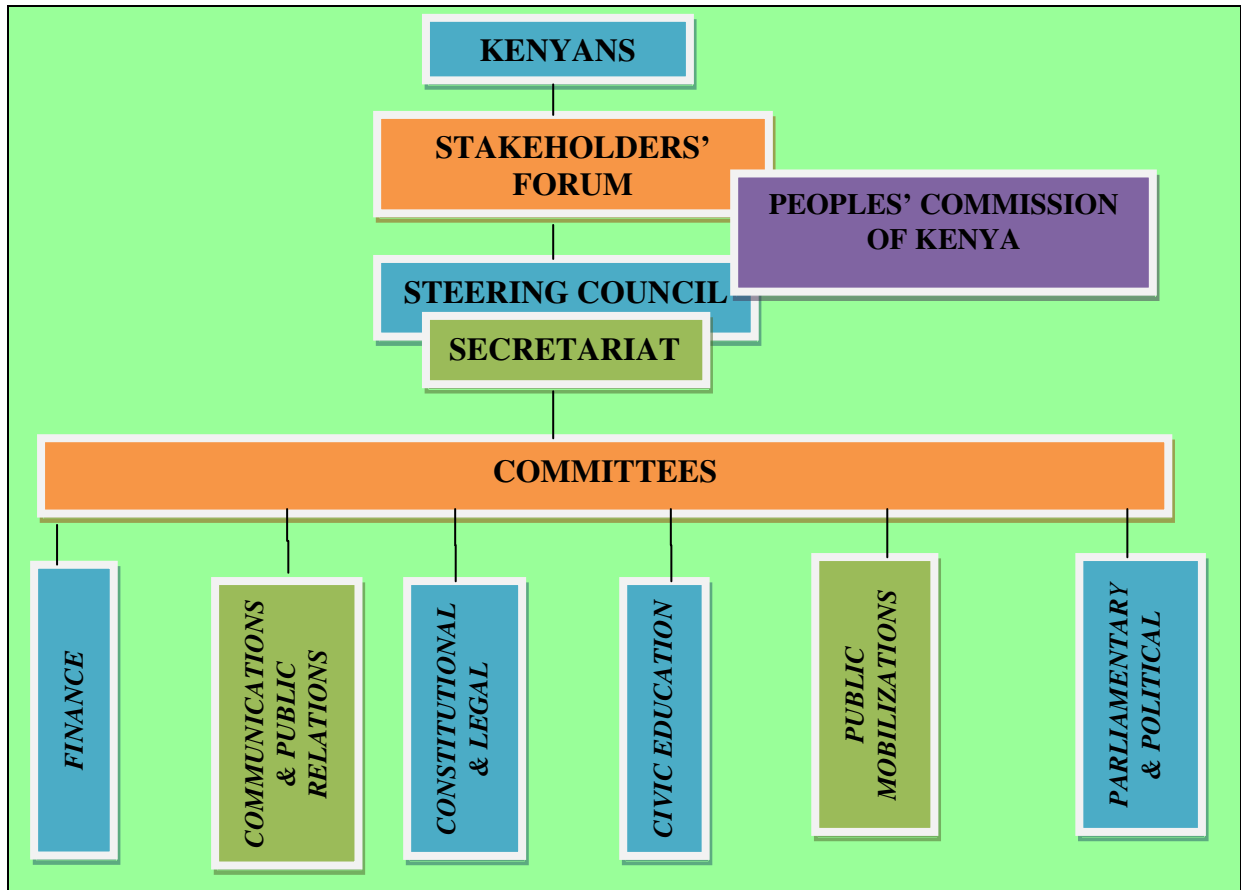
KENYANS

STAKEHOLDERS' FORUM

PEOPLES' COMMISSION OF KENYA

STEERING COUNCIL

SECRETARIAT

COMMITTEES

FINANCE

COMMUNICATIONS & PUBLIC RELATIONS

CONSTITUTIONAL & LEGAL

CIVIC EDUCATION

PUBLIC MOBILIZATIONS

PARLIAMENTARY & POLITICAL